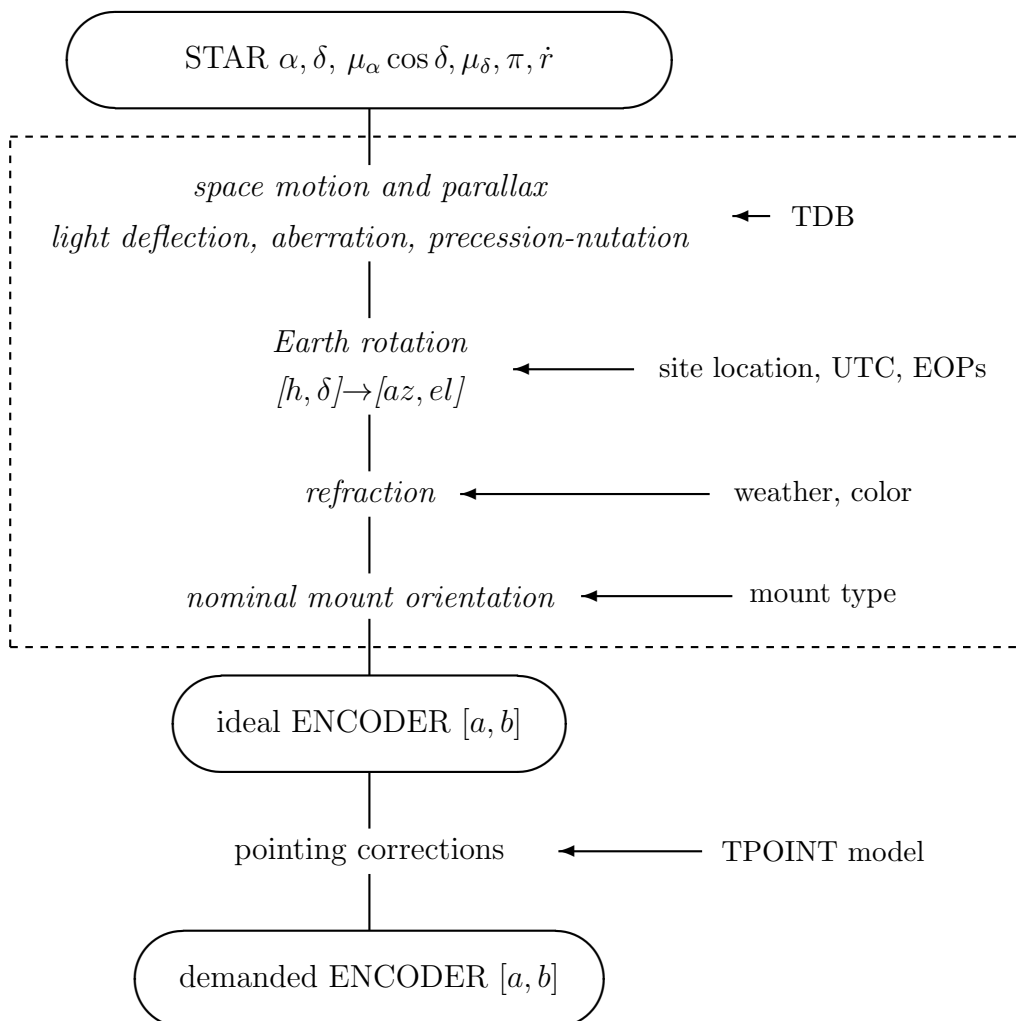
STAR $\alpha, \delta, \mu_\alpha \cos\delta, \mu_\delta, \pi, \dot{r}$

space motion and parallax
light deflection, aberration, precession-nutation

TDB

Earth rotation
$[h, \delta] \rightarrow [az, el]$

site location, UTC, EOPs

refraction

weather, color

nominal mount orientation

mount type

ideal ENCODER $[a, b]$

pointing corrections

TPOINT model

demanded ENCODER $[a, b]$